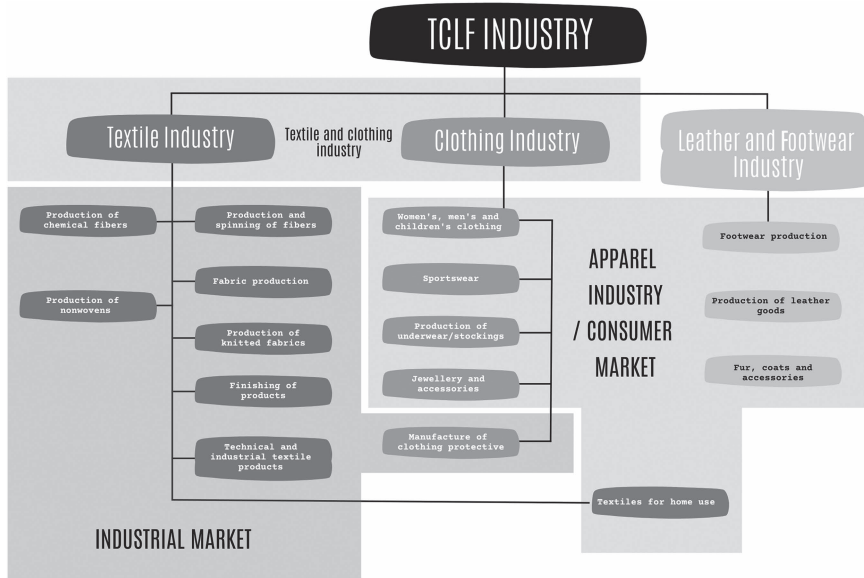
TCLF INDUSTRY

Textile Industry

Textile and clothing industry

Clothing Industry

Leather and Footwear Industry

Production of chemical fibers

Production and spinning of fibers

Fabric production

Production of nonwovens

Production of knitted fabrics

Finishing of products

Technical and industrial textile products

Women's, men's and children's clothing

Sportswear

Production of underwear/stockings

Jewellery and accessories

Manufacture of clothing protective

APPAREL INDUSTRY / CONSUMER MARKET

Footwear production

Production of leather goods

Fur, coats and accessories

Textiles for home use

INDUSTRIAL MARKET